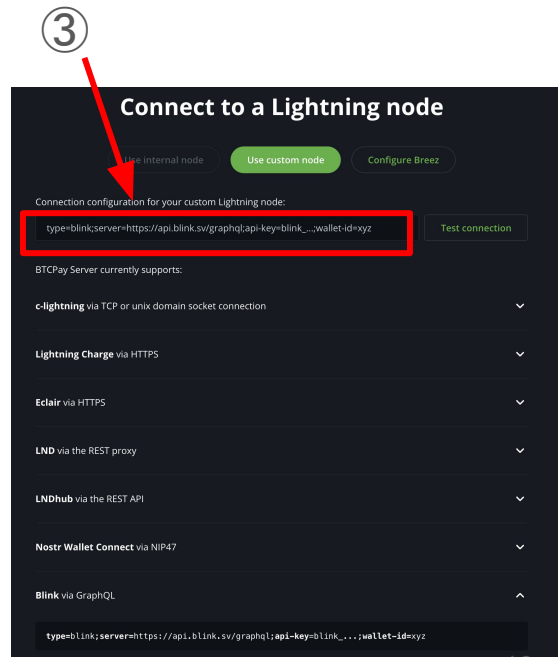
③

Connect to a Lightning node

Use internal node | Use custom node | Configure Breez

Connection configuration for your custom Lightning node:

type=blink;server=https://api.blink.sv/graphql;api-key=blink_...;wallet-id=xyz

Test connection

BTCPay Server currently supports:

**c-lightning** via TCP or unix domain socket connection

**Lightning Charge** via HTTPS

**Eclair** via HTTPS

**LND** via the REST proxy

**LNDhub** via the REST API

**Nostr Wallet Connect** via NIP47

**Blink** via GraphQL

**type**=blink;**server**=https://api.blink.sv/graphql;**api-key**=blink_...;**wallet-id**=xyz